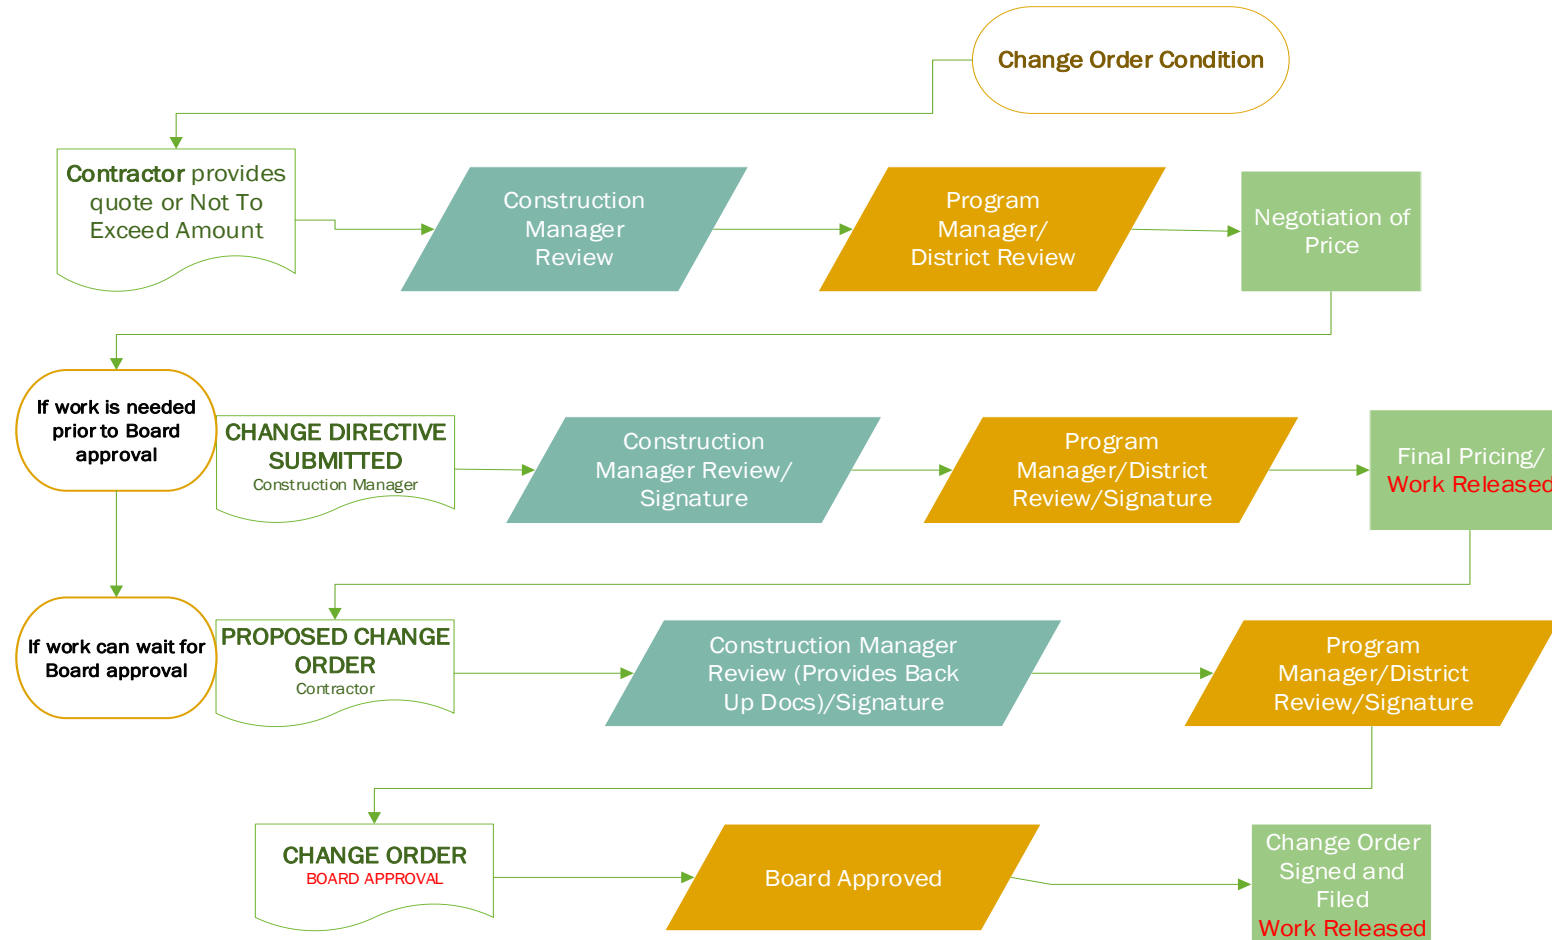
Change Order Condition

Contractor provides quote or Not To Exceed Amount

Construction Manager Review

Program Manager/ District Review

Negotiation of Price

If work is needed prior to Board approval

CHANGE DIRECTIVE SUBMITTED
Construction Manager

Construction Manager Review/ Signature

Program Manager/District Review/Signature

Final Pricing/ Work Released

If work can wait for Board approval

PROPOSED CHANGE ORDER
Contractor

Construction Manager Review (Provides Back Up Docs)/Signature

Program Manager/District Review/Signature

CHANGE ORDER
BOARD APPROVAL

Board Approved

Change Order Signed and Filed
Work Released